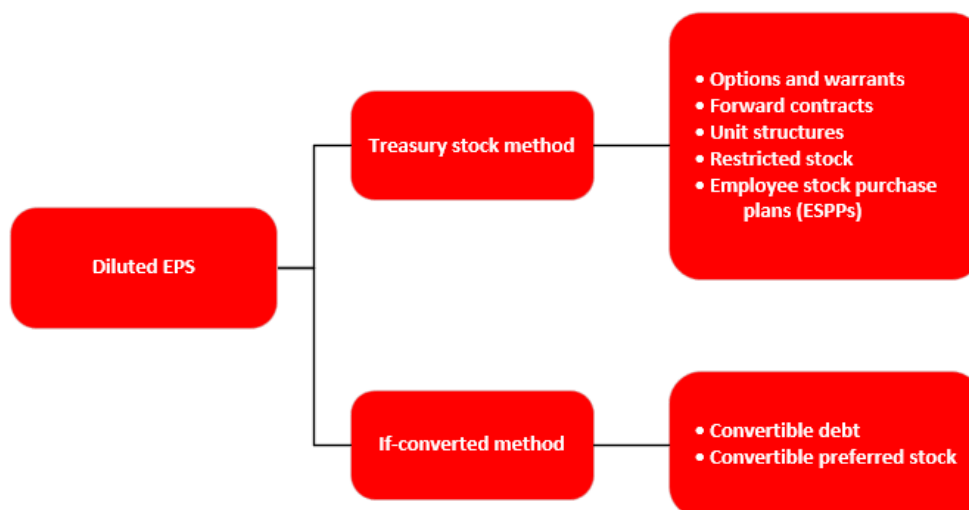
Diluted EPS

Treasury stock method

- Options and warrants
- Forward contracts
- Unit structures
- Restricted stock
- Employee stock purchase plans (ESPPs)

If-converted method

- Convertible debt
- Convertible preferred stock